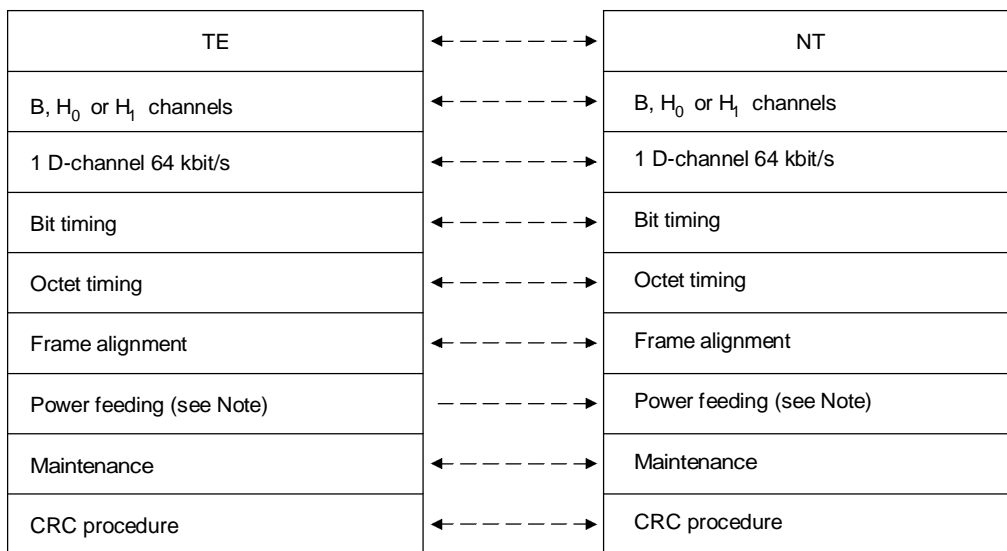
| TE | NT |
|---|---|
| B, $H_0$ or $H_1$ channels | B, $H_0$ or $H_1$ channels |
| 1 D-channel 64 kbit/s | 1 D-channel 64 kbit/s |
| Bit timing | Bit timing |
| Octet timing | Octet timing |
| Frame alignment | Frame alignment |
| Power feeding (see Note) | Power feeding (see Note) |
| Maintenance | Maintenance |
| CRC procedure | CRC procedure |